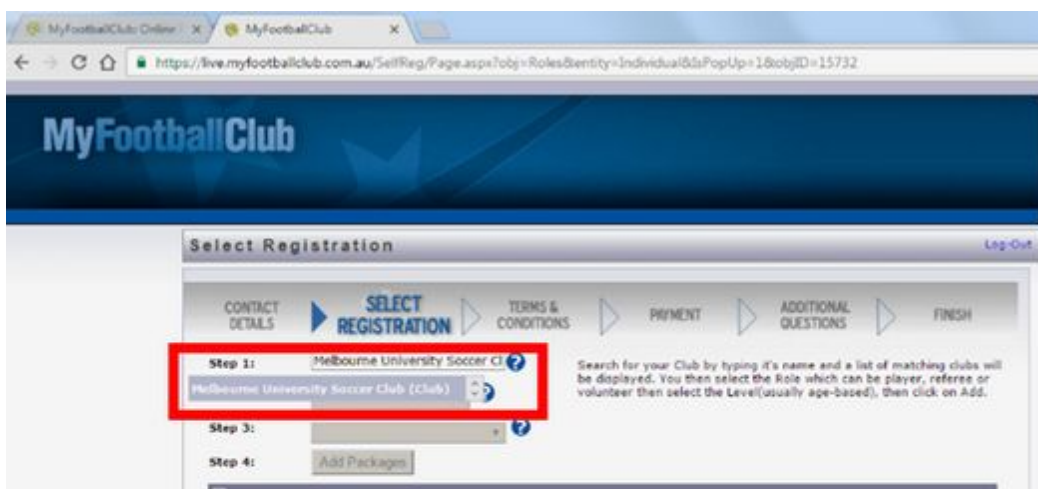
MyFootballClub Online | MyFootballClub

https://live.myfootballclub.com.au/SelfReg/Page.aspx?obj=Roles&entity=Individual&IsPopUp=1&objID=15732

MyFootballClub

Select Registration

Log-Out

CONTACT DETAILS

SELECT REGISTRATION

TERMS & CONDITIONS

PAYMENT

ADDITIONAL QUESTIONS

FINISH

Step 1: Melbourne University Soccer Cl

Melbourne University Soccer Club (Club)

Step 3:

Step 4: Add Packages

Search for your Club by typing it's name and a list of matching clubs will be displayed. You then select the Role which can be player, referee or volunteer then select the Level(usually age-based), then click on Add.